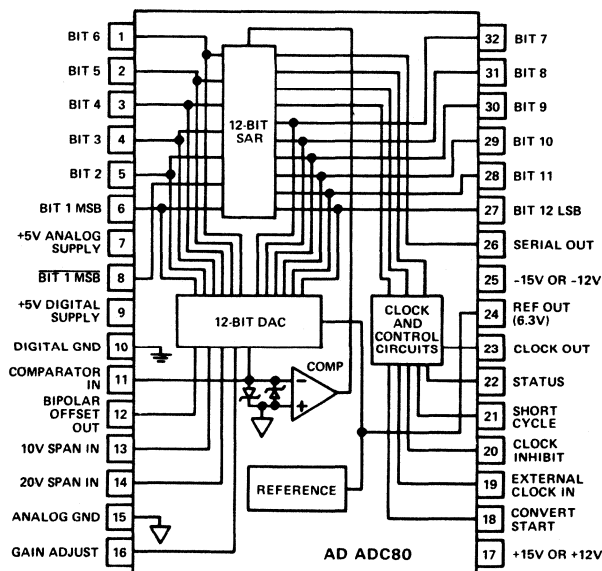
BIT 6 1
BIT 5 2
BIT 4 3
BIT 3 4
BIT 2 5
BIT 1 MSB 6
+5V ANALOG SUPPLY 7
$\overline{\text{BIT 1 MSB}}$ 8
+5V DIGITAL SUPPLY 9
DIGITAL GND 10
COMPARATOR IN 11
BIPOLAR OFFSET OUT 12
10V SPAN IN 13
20V SPAN IN 14
ANALOG GND 15
GAIN ADJUST 16

12-BIT SAR
12-BIT DAC
COMP
CLOCK AND CONTROL CIRCUITS
REFERENCE
AD ADC80

32 BIT 7
31 BIT 8
30 BIT 9
29 BIT 10
28 BIT 11
27 BIT 12 LSB
26 SERIAL OUT
25 -15V OR -12V
24 REF OUT (6.3V)
23 CLOCK OUT
22 STATUS
21 SHORT CYCLE
20 CLOCK INHIBIT
19 EXTERNAL CLOCK IN
18 CONVERT START
17 +15V OR +12V